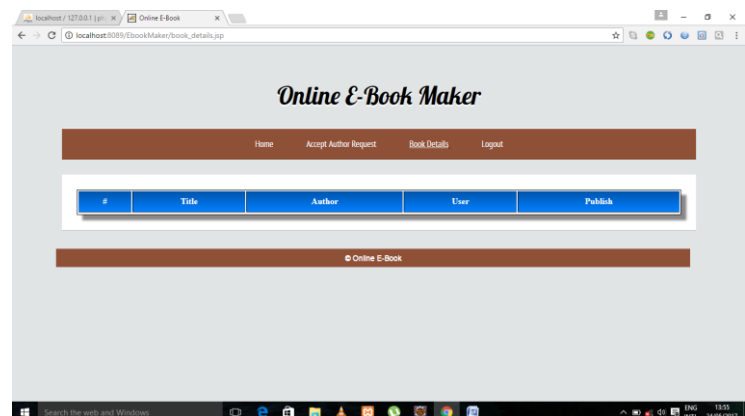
localhost / 127.0.0.1 | ph ×
Online E-Book ×
localhost:8089/EbookMaker/book_details.jsp

Online E-Book Maker

Home Accept Author Request Book Details Logout

| # | Title | Author | User | Publish |
|---|---|---|---|---|

© Online E-Book

Search the web and Windows
ENG
13:55
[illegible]